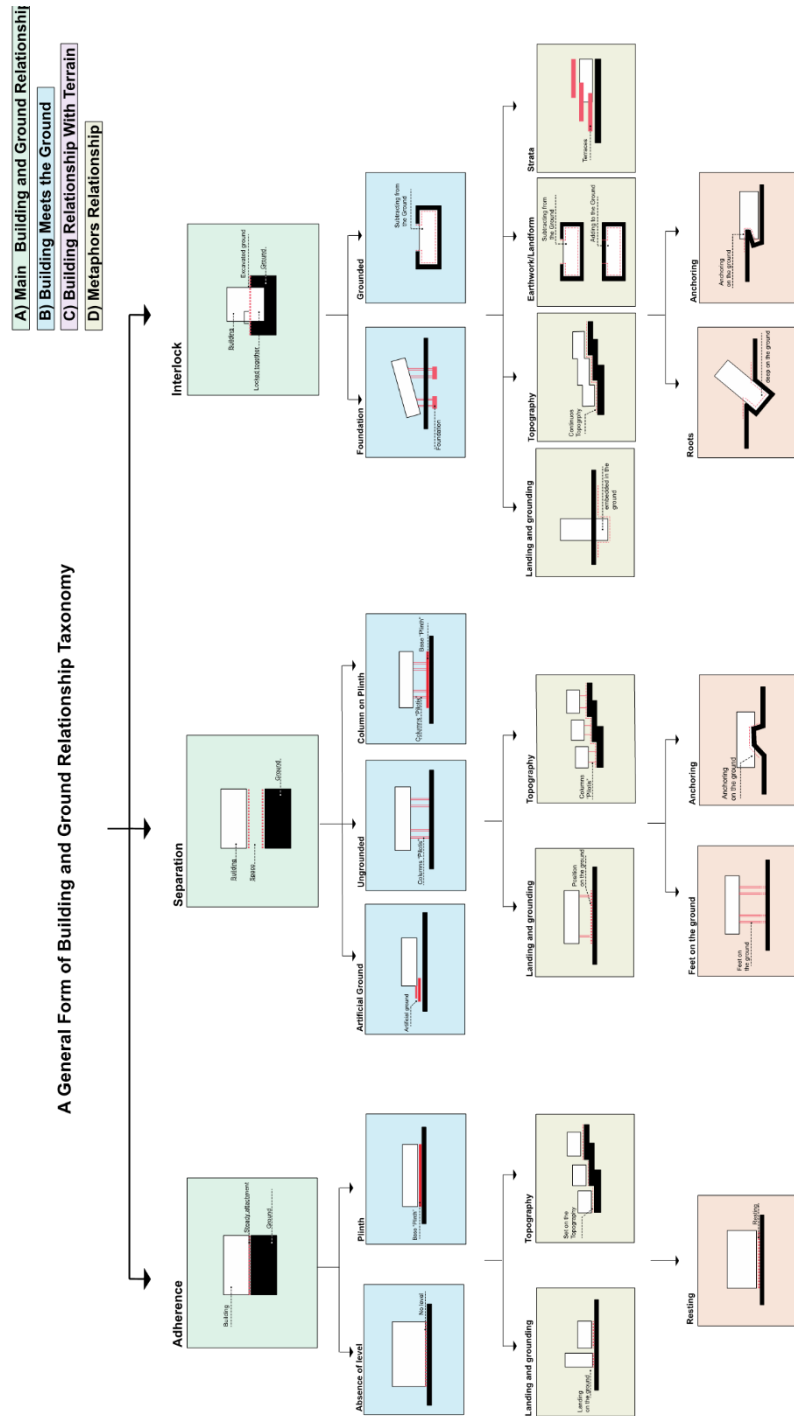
A) Main Building and Ground Relationshi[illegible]
B) Building Meets the Ground
C) Building Relationship With Terrain
D) Metaphors Relationship

A General Form of Building and Ground Relationship Taxonomy

Adherence
Building
Steady attachment
Ground

Separation
Building
Space
Ground

Interlock
Building
Excavated ground
Ground
Locked together

Absence of level
No level

Plinth
Base "Plinth"

Artificial Ground
Artificial ground

Ungrounded
Columns "Pilotis"

Column on Plinth
Columns "Pilotis"
Base "Plinth"

Foundation
Foundation

Grounded
Subtracting from the Ground

Landing and grounding
Landing on the ground

Topography
Set on the Topography

Landing and grounding
Position on the ground

Topography
Columns "Pilotis"

Landing and grounding
embedded in the ground

Topography
Continuous Topography

Earthwork/Landform
Subtracting from the Ground
Adding to the Ground

Strata
Terraces

Resting
Resting

Feet on the ground
Feet on the ground

Anchoring
Anchoring on the ground

Roots
deep on the ground

Anchoring
Anchoring on the ground